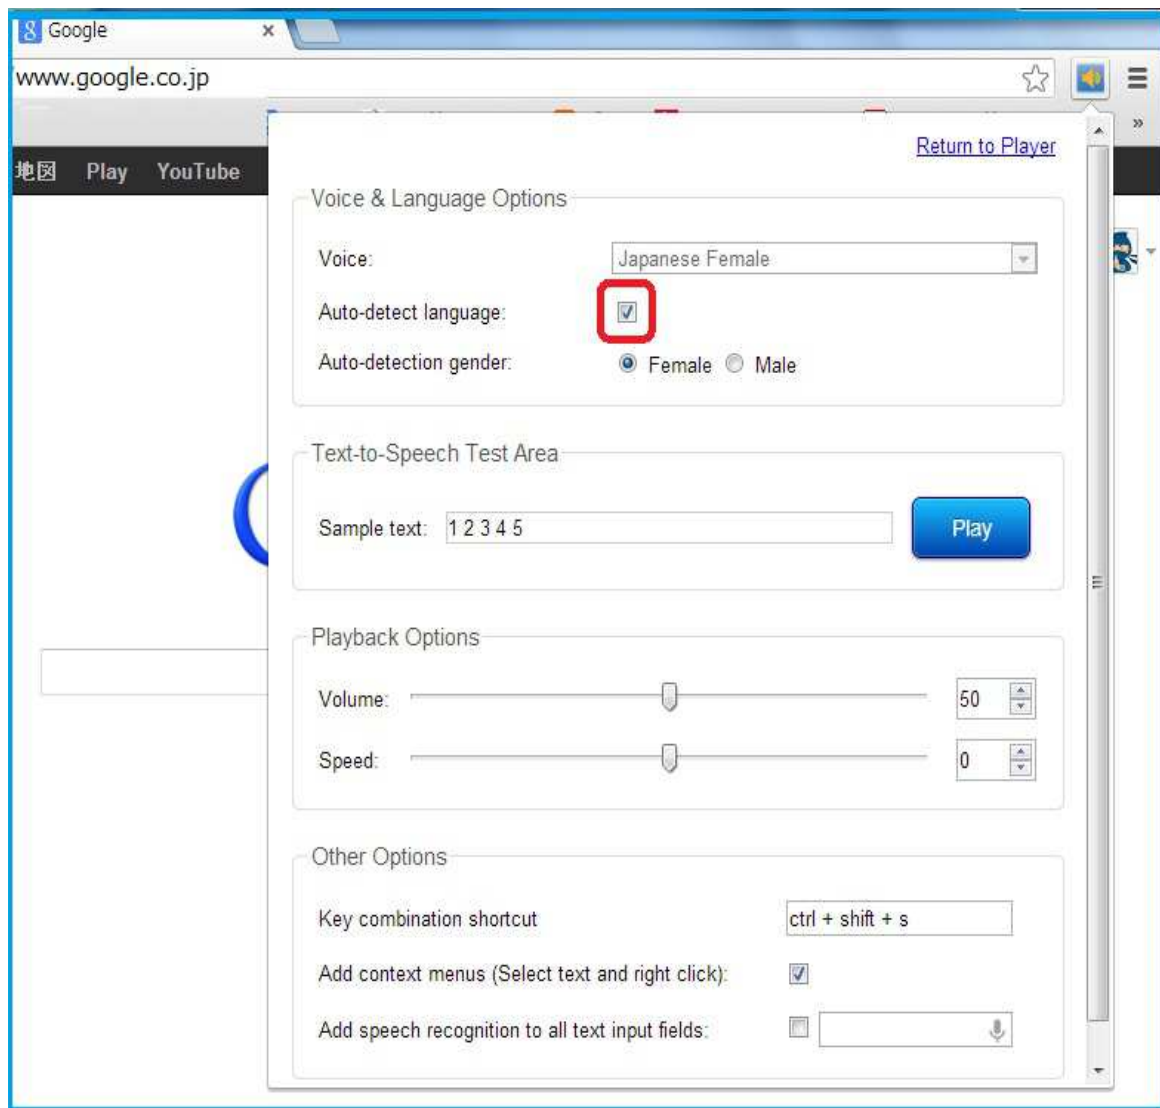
Google ×

www.google.co.jp

»

地図 Play YouTube

Return to Player

Voice & Language Options

Voice: Japanese Female

Auto-detect language:

Auto-detection gender: Female Male

Text-to-Speech Test Area

Sample text: 1 2 3 4 5

Play

Playback Options

Volume: 50

Speed: 0

Other Options

Key combination shortcut ctrl + shift + s

Add context menus (Select text and right click):

Add speech recognition to all text input fields: